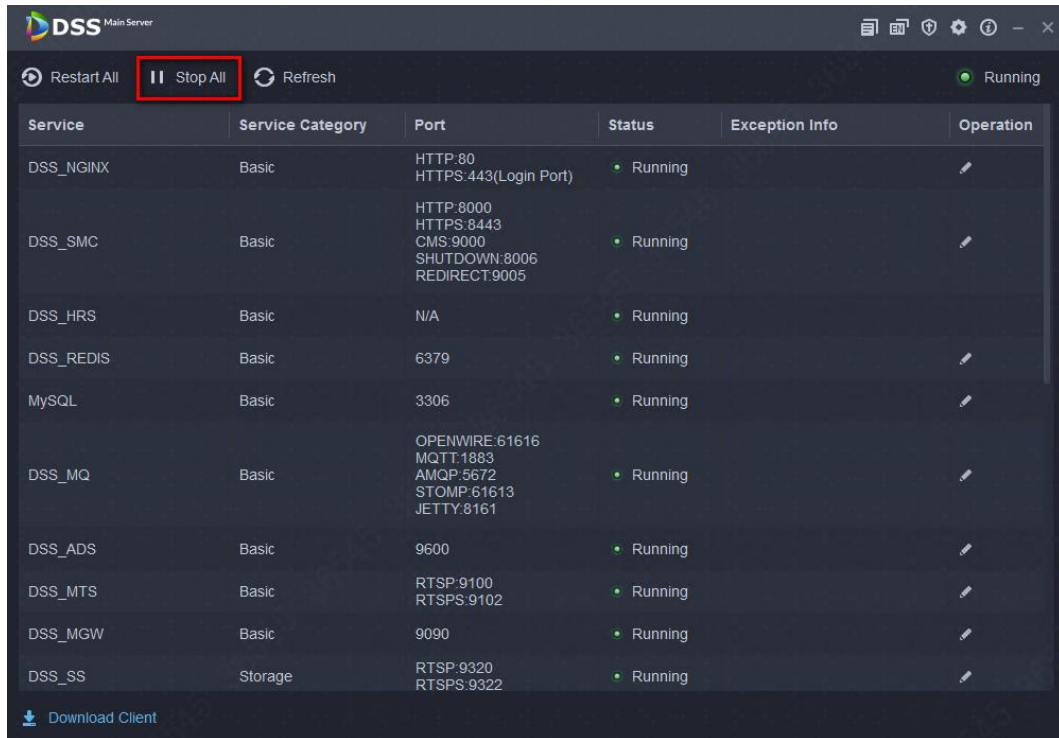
DSS Main Server

Restart All Stop All Refresh Running

| Service | Service Category | Port | Status | Exception Info | Operation |
|---|---|---|---|---|---|
| DSS_NGINX | Basic | HTTP:80 HTTPS:443(Login Port) | Running | | |
| DSS_SMC | Basic | HTTP:8000 HTTPS:8443 CMS:9000 SHUTDOWN:8006 REDIRECT:9005 | Running | | |
| DSS_HRS | Basic | N/A | Running | | |
| DSS_REDIS | Basic | 6379 | Running | | |
| MySQL | Basic | 3306 | Running | | |
| DSS_MQ | Basic | OPENWIRE:61616 MQTT:1883 AMQP:5672 STOMP:61613 JETTY:8161 | Running | | |
| DSS_ADS | Basic | 9600 | Running | | |
| DSS_MTS | Basic | RTSP:9100 RTSPS:9102 | Running | | |
| DSS_MGW | Basic | 9090 | Running | | |
| DSS_SS | Storage | RTSP:9320 RTSPS:9322 | Running | | |

Download Client